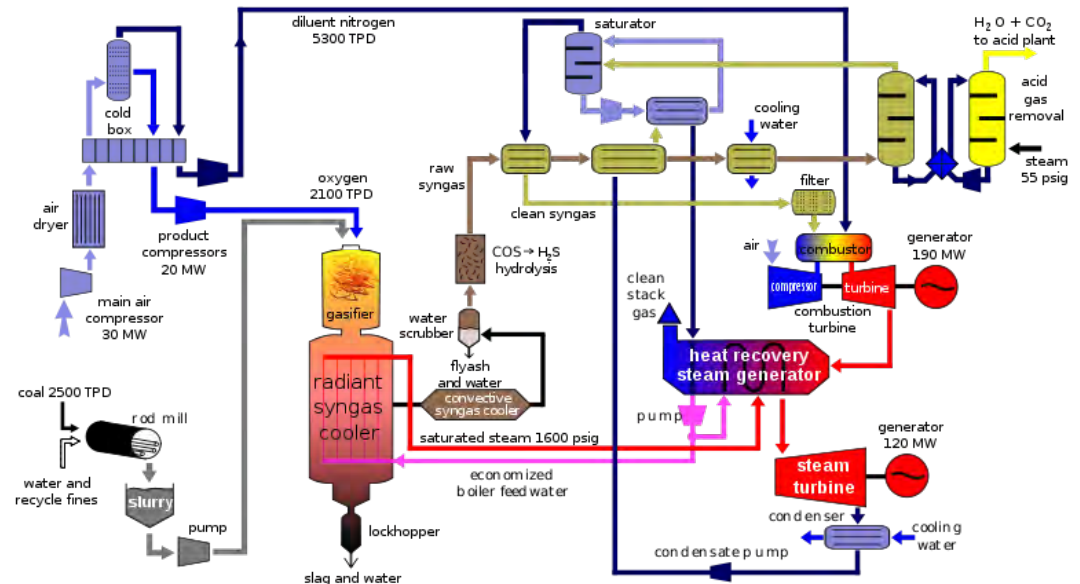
diluent nitrogen
5300 TPD

saturator

$H_2O + CO_2$
to acid plant

cold box

air dryer

main air compressor
30 MW

product compressors
20 MW

oxygen
2100 TPD

raw syngas

cooling water

acid gas removal

steam
55 psig

filter

clean syngas

$COS \rightarrow H_2S$
hydrolysis

air

combustor

generator
190 MW

compressor

turbine

combustion turbine

clean stack gas

gasifier

water scrubber

flyash and water

radiant syngas cooler

convective syngas cooler

heat recovery steam generator

coal 2500 TPD

rod mill

water and recycle fines

slurry

pump

pump

saturated steam 1600 psig

economized boiler feed water

generator
120 MW

steam turbine

condenser

cooling water

lockhopper

condensate pump

slag and water